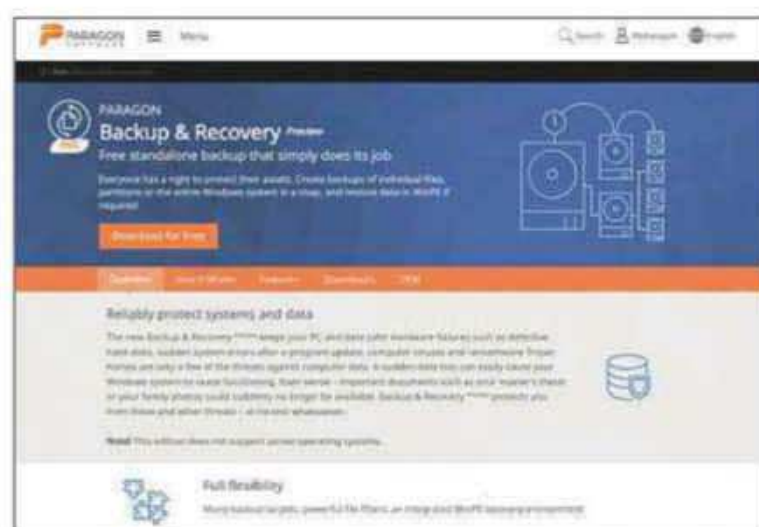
PARAGON SOFTWARE Menu

Search MyParagon English

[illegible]

PARAGON

Backup & Recovery Preview

Free standalone backup that simply does its job

Everyone has a right to protect their assets. Create backups of individual files, partitions or the entire Windows system in a snap, and restore data in WinPE if required.

Download for free

Overview How it Works Features Downloads FAQ

Reliably protect systems and data

The new Backup & Recovery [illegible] keeps your PC and data safe! Hardware failures such as defective hard disks, sudden system errors after a program update, computer viruses and ransomware Trojan horses are only a few of the threats against computer data. A sudden data loss can easily cause your Windows system to cease functioning. Even worse – important documents such as your master's thesis or your family photos could suddenly no longer be available. Backup & Recovery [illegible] protects you from these and other threats – at no cost whatsoever.

Note! This edition does not support server operating systems.

Full flexibility

Many backup targets, powerful file filters, an integrated WinPE recovery environment